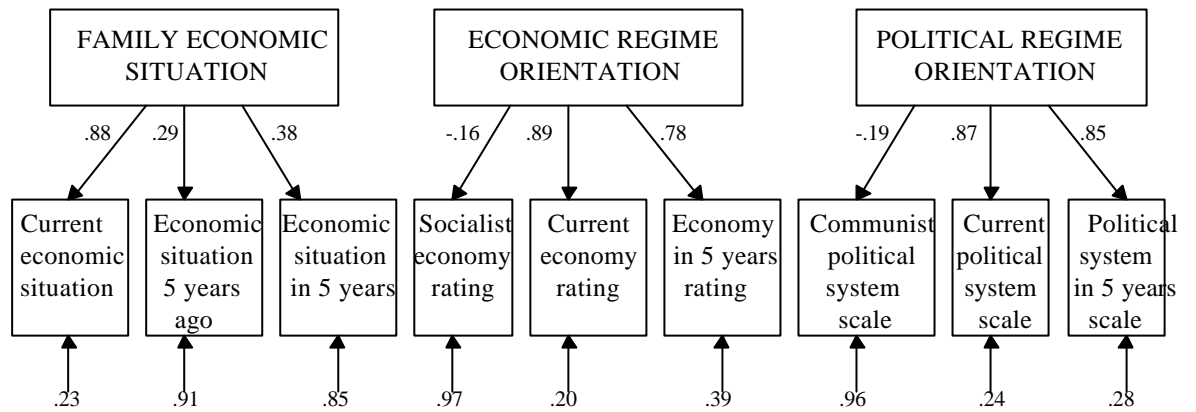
FAMILY ECONOMIC SITUATION

ECONOMIC REGIME ORIENTATION

POLITICAL REGIME ORIENTATION

.88 .29 .38

-.16 .89 .78

-.19 .87 .85

Current economic situation

Economic situation 5 years ago

Economic situation in 5 years

Socialist economy rating

Current economy rating

Economy in 5 years rating

Communist political system scale

Current political system scale

Political system in 5 years scale

.23 .91 .85 .97 .20 .39 .96 .24 .28